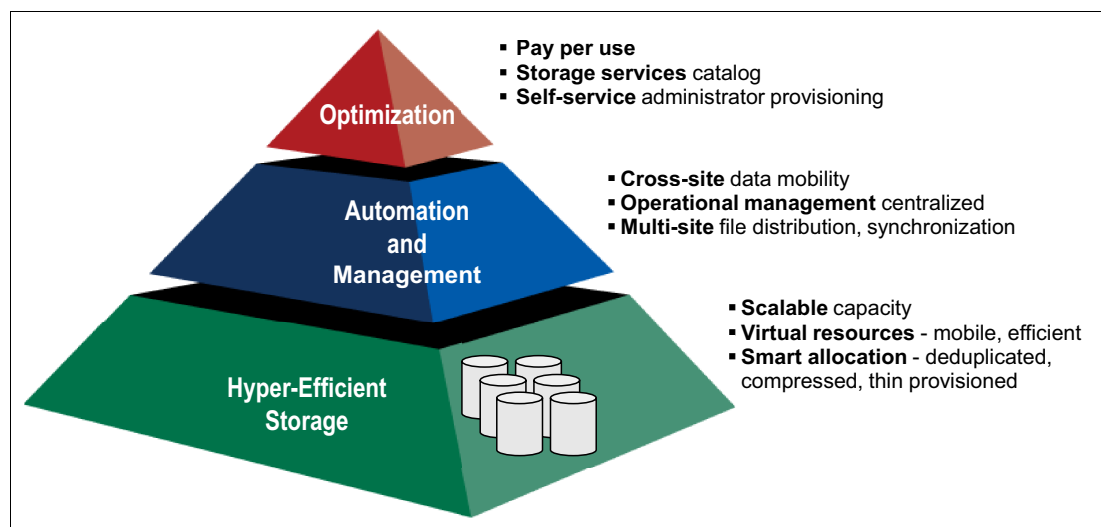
Optimization

- **Pay per use**
- **Storage services** catalog
- **Self-service** administrator provisioning

Automation and Management

- **Cross-site** data mobility
- **Operational management** centralized
- **Multi-site** file distribution, synchronization

Hyper-Efficient Storage

- **Scalable** capacity
- **Virtual resources** - mobile, efficient
- **Smart allocation** - deduplicated, compressed, thin provisioned